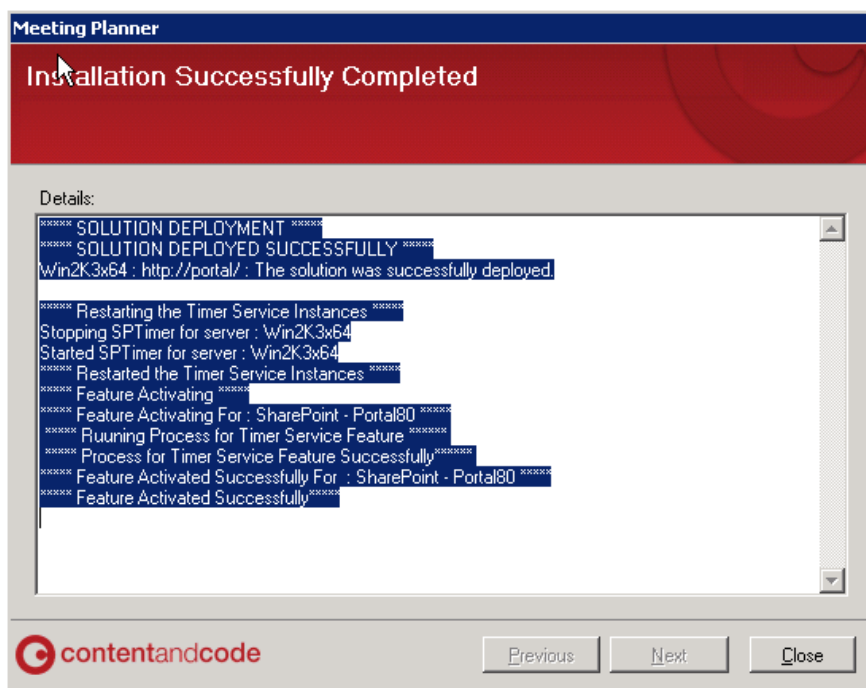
Meeting Planner

Installation Successfully Completed

Details:

***** SOLUTION DEPLOYMENT *****
***** SOLUTION DEPLOYED SUCCESSFULLY *****
Win2K3x64 : http://portal/ : The solution was successfully deployed.

***** Restarting the Timer Service Instances *****
Stopping SPTimer for server : Win2K3x64
Started SPTimer for server : Win2K3x64
***** Restarted the Timer Service Instances *****
***** Feature Activating *****
***** Feature Activating For : SharePoint - Portal80 *****
***** Ruuning Process for Timer Service Feature ******
***** Process for Timer Service Feature Successfully******
***** Feature Activated Successfully For : SharePoint - Portal80 *****
***** Feature Activated Successfully*****

contentandcode

Previous
Next
Close